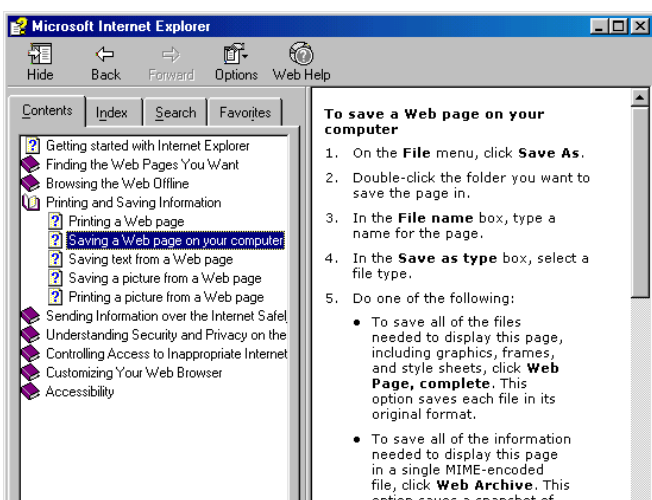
Microsoft Internet Explorer

Hide Back Forward Options Web Help

Contents Index Search Favorites

Getting started with Internet Explorer
Finding the Web Pages You Want
Browsing the Web Offline
Printing and Saving Information
Printing a Web page
Saving a Web page on your computer
Saving text from a Web page
Saving a picture from a Web page
Printing a picture from a Web page
Sending Information over the Internet Safel
Understanding Security and Privacy on the
Controlling Access to Inappropriate Internet
Customizing Your Web Browser
Accessibility

To save a Web page on your computer

1. On the **File** menu, click **Save As**.

2. Double-click the folder you want to save the page in.

3. In the **File name** box, type a name for the page.

4. In the **Save as type** box, select a file type.

5. Do one of the following:

• To save all of the files needed to display this page, including graphics, frames, and style sheets, click **Web Page, complete**. This option saves each file in its original format.

• To save all of the information needed to display this page in a single MIME-encoded file, click **Web Archive**. This option saves a snapshot of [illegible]